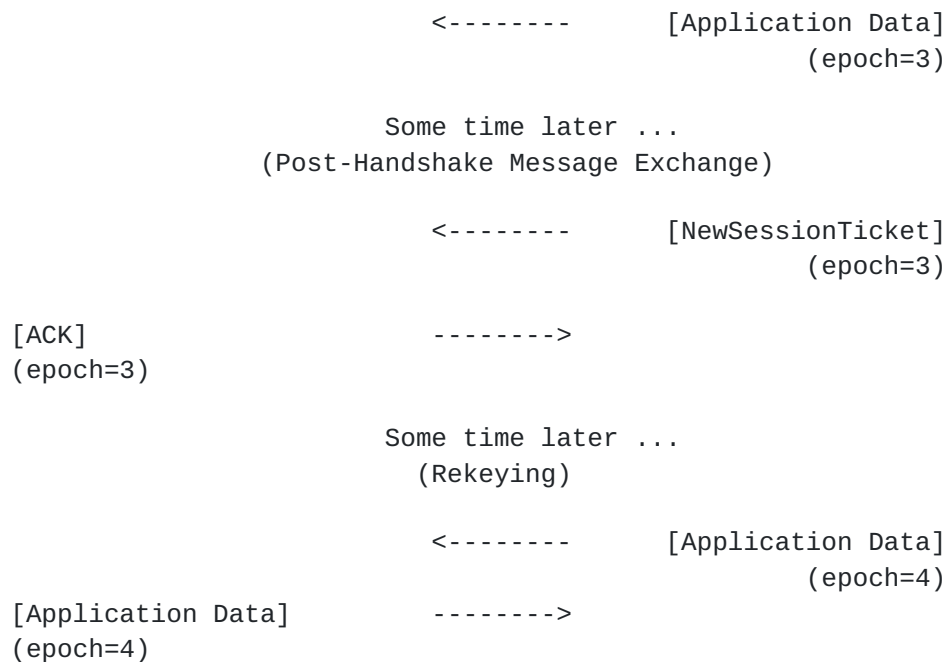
<--------     [Application Data]
(epoch=3)

Some time later ...
(Post-Handshake Message Exchange)

<--------     [NewSessionTicket]
(epoch=3)

[ACK]     -------->
(epoch=3)

Some time later ...
(Rekeying)

<--------     [Application Data]
(epoch=4)
[Application Data]     -------->
(epoch=4)